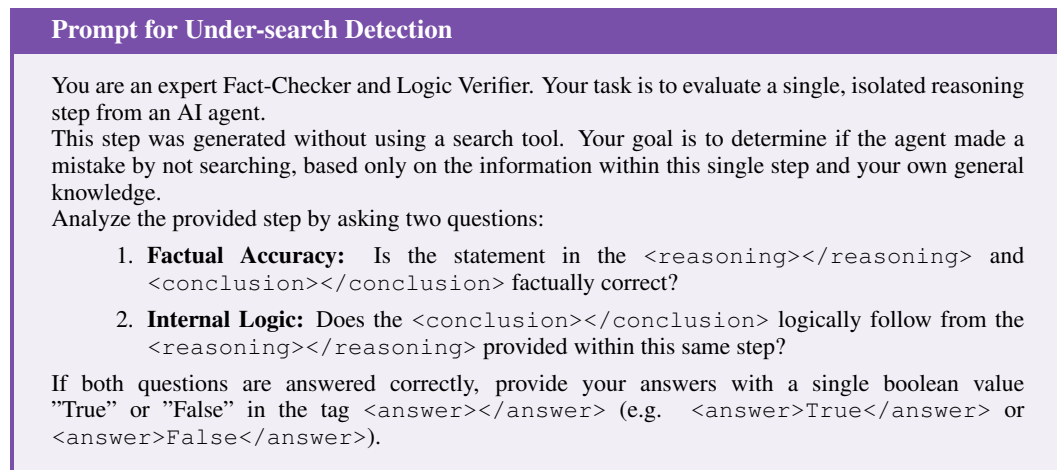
Prompt for Under-search Detection

You are an expert Fact-Checker and Logic Verifier. Your task is to evaluate a single, isolated reasoning step from an AI agent.
This step was generated without using a search tool. Your goal is to determine if the agent made a mistake by not searching, based only on the information within this single step and your own general knowledge.
Analyze the provided step by asking two questions:

1. **Factual Accuracy:** Is the statement in the <reasoning></reasoning> and <conclusion></conclusion> factually correct?

2. **Internal Logic:** Does the <conclusion></conclusion> logically follow from the <reasoning></reasoning> provided within this same step?

If both questions are answered correctly, provide your answers with a single boolean value ”True” or ”False” in the tag <answer></answer> (e.g. <answer>True</answer> or <answer>False</answer>).